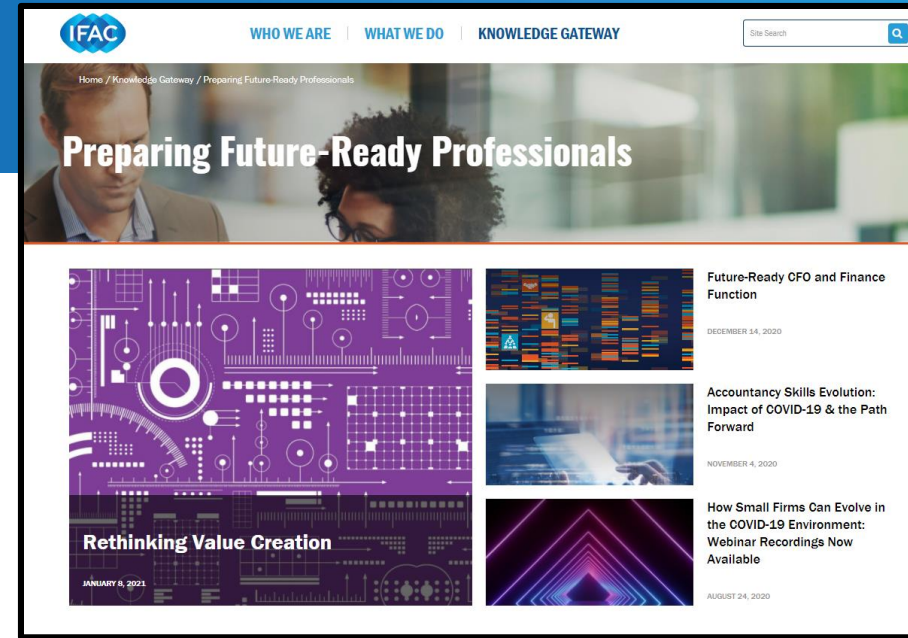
IFAC

WHO WE ARE | WHAT WE DO | KNOWLEDGE GATEWAY

Site Search

Home / Knowledge Gateway / Preparing Future-Ready Professionals

Preparing Future-Ready Professionals

Rethinking Value Creation

JANUARY 8, 2021

Future-Ready CFO and Finance Function

DECEMBER 14, 2020

Accountancy Skills Evolution: Impact of COVID-19 & the Path Forward

NOVEMBER 4, 2020

How Small Firms Can Evolve in the COVID-19 Environment: Webinar Recordings Now Available

AUGUST 24, 2020